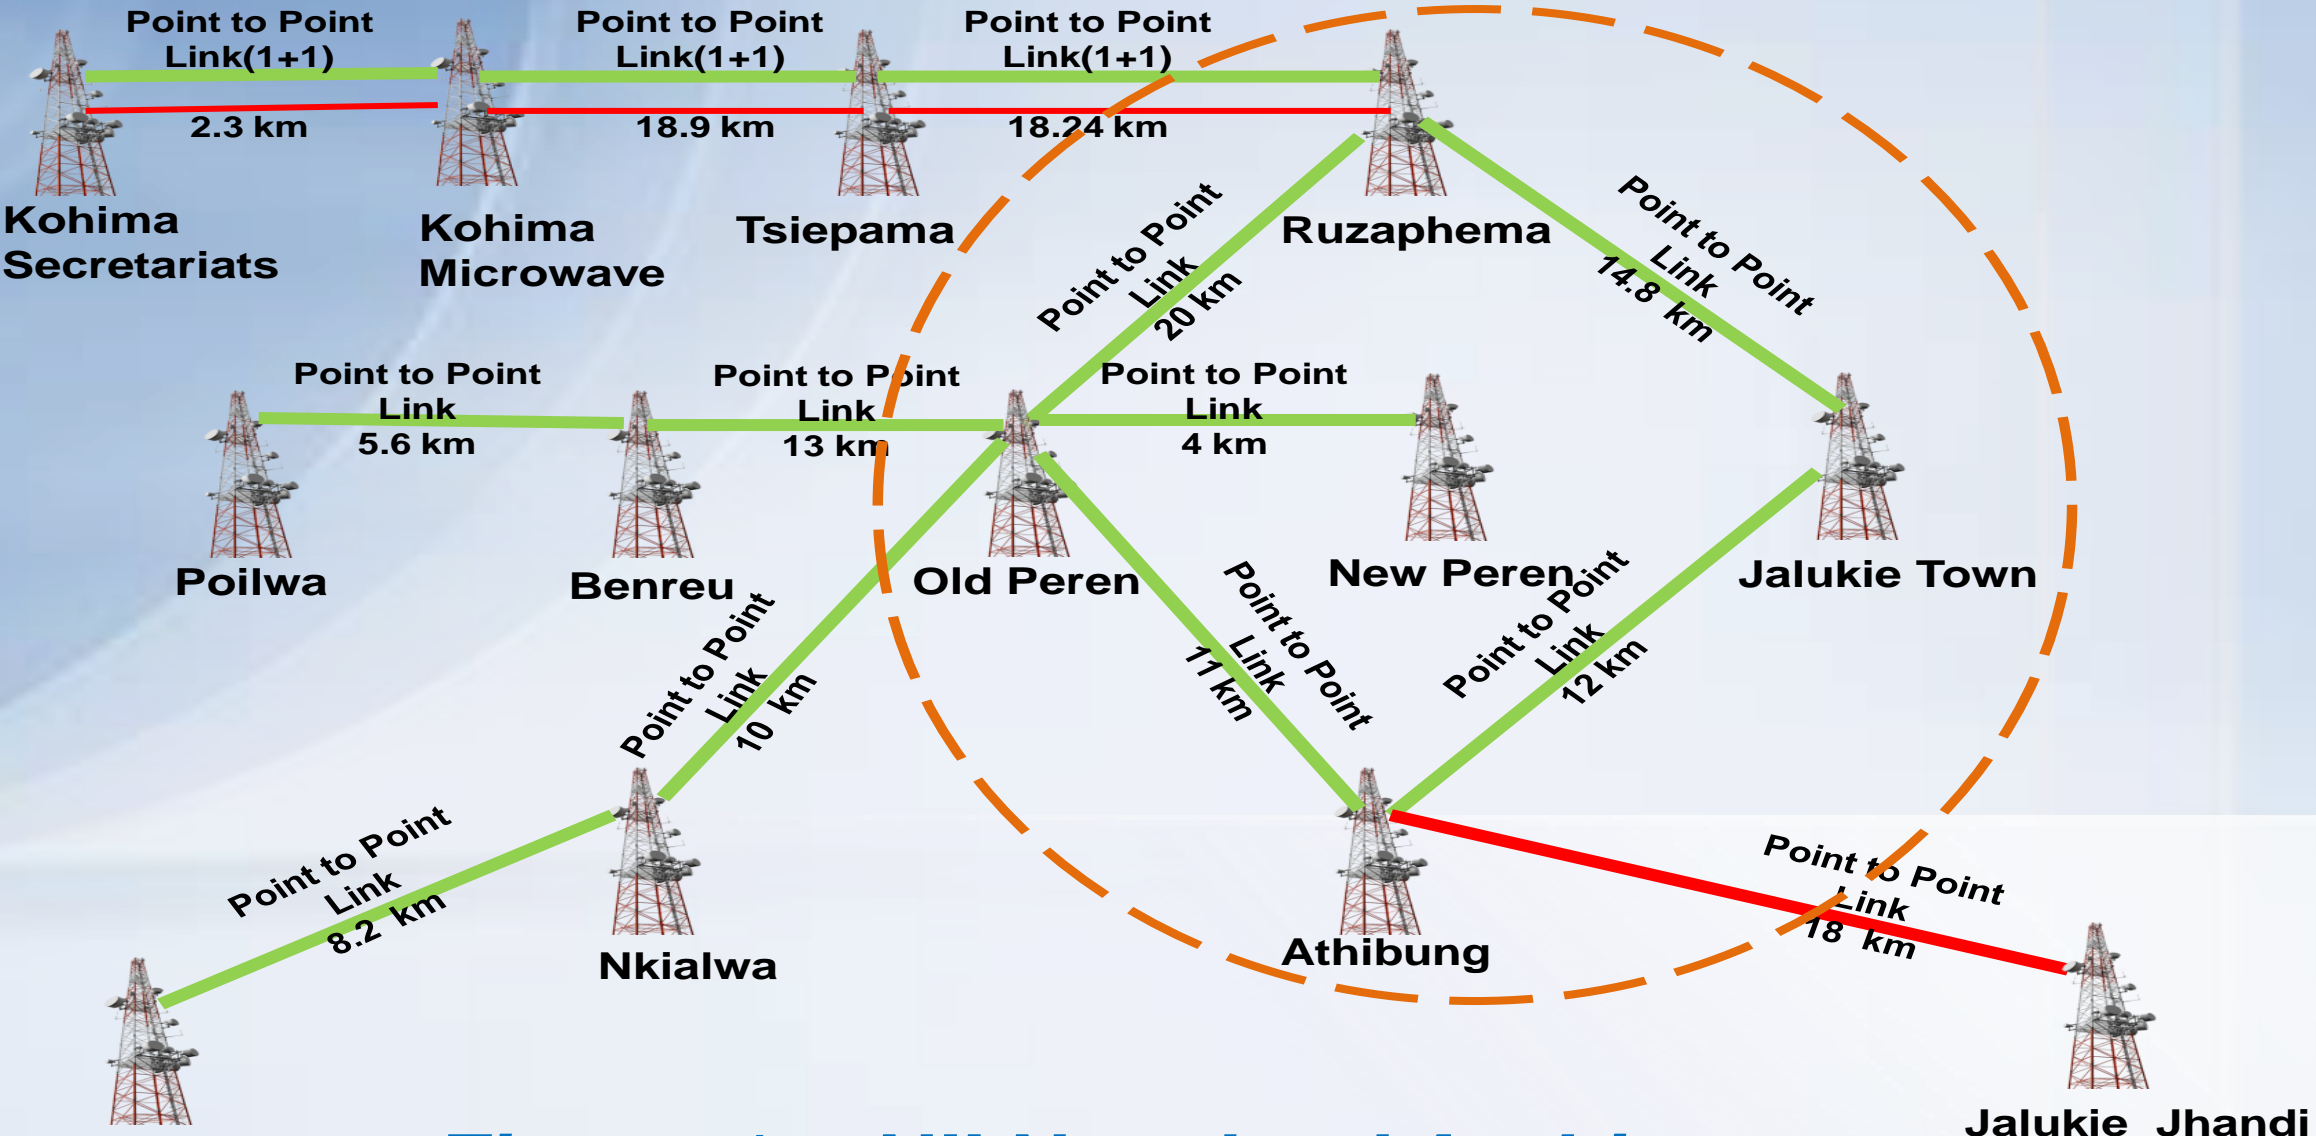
Point to Point Link(1+1)
2.3 km

Point to Point Link(1+1)
18.9 km

Point to Point Link(1+1)
18.24 km

Kohima Secretariats

Kohima Microwave

Tsiepama

Ruzaphema

Point to Point Link 20 km

Point to Point Link 14.8 km

Point to Point Link 5.6 km

Point to Point Link 13 km

Point to Point Link 4 km

Poilwa

Benreu

Old Peren

New Peren

Jalukie Town

Point to Point Link 10 km

Point to Point Link 11 km

Point to Point Link 12 km

Point to Point Link 8.2 km

Nkialwa

Athibung

Point to Point Link 18 km

Jalukie Jhandi

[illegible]